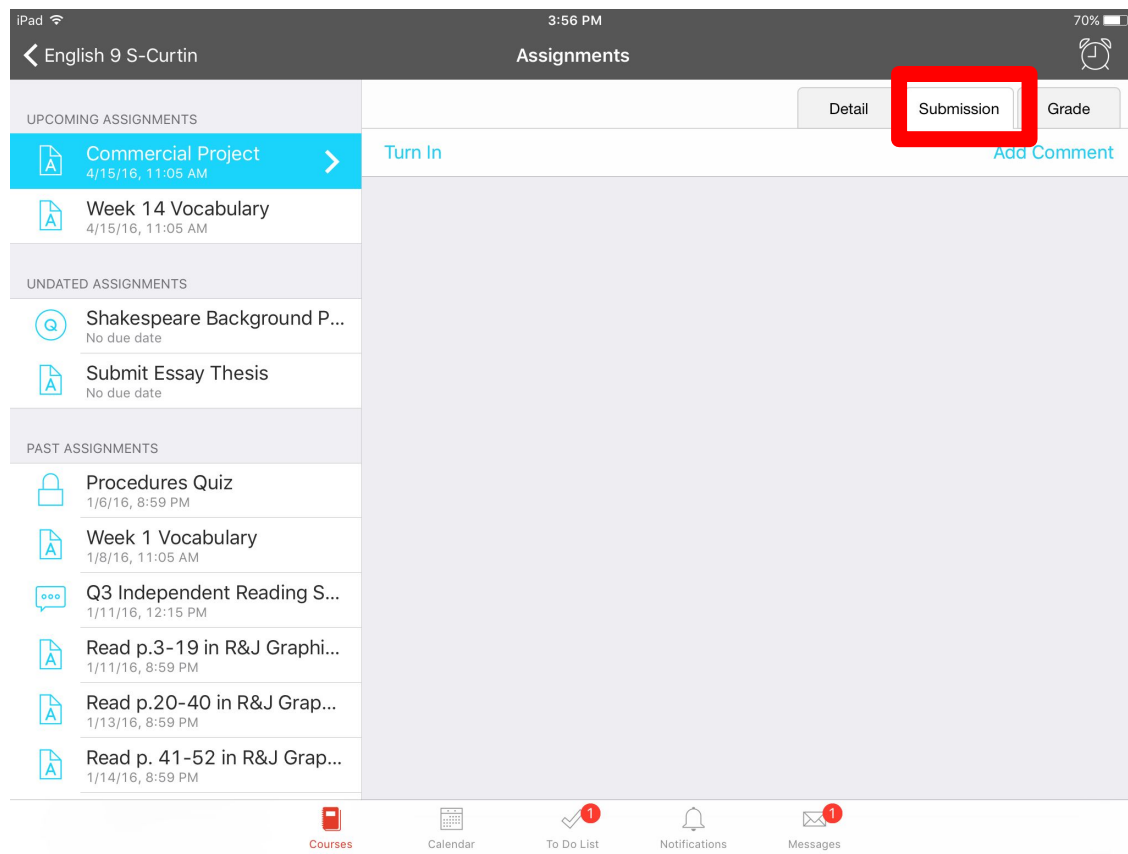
iPad 3:56 PM 70%

English 9 S-Curtin

Assignments

UPCOMING ASSIGNMENTS

Commercial Project
4/15/16, 11:05 AM

Week 14 Vocabulary
4/15/16, 11:05 AM

UNDATED ASSIGNMENTS

Shakespeare Background P...
No due date

Submit Essay Thesis
No due date

PAST ASSIGNMENTS

Procedures Quiz
1/6/16, 8:59 PM

Week 1 Vocabulary
1/8/16, 11:05 AM

Q3 Independent Reading S...
1/11/16, 12:15 PM

Read p.3-19 in R&J Graphi...
1/11/16, 8:59 PM

Read p.20-40 in R&J Grap...
1/13/16, 8:59 PM

Read p. 41-52 in R&J Grap...
1/14/16, 8:59 PM

Detail Submission Grade

Turn In Add Comment

Courses Calendar 1 To Do List Notifications 1 Messages